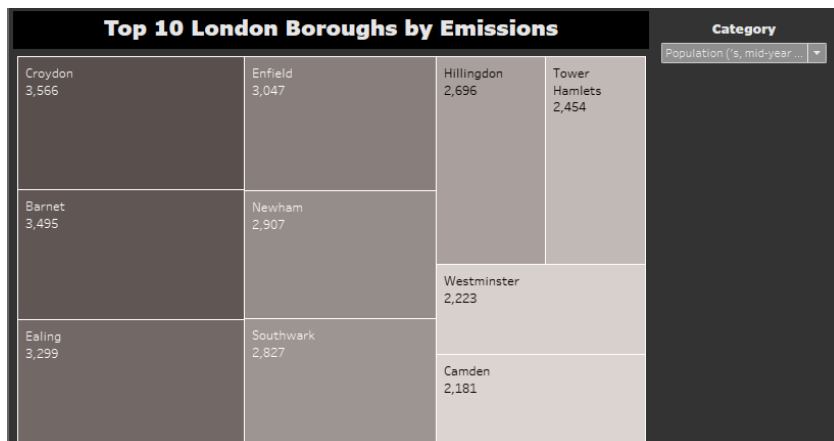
Top 10 London Boroughs by Emissions

Category
Population ('s, mid-year ...

Croydon
3,566

Enfield
3,047

Hillingdon
2,696

Tower Hamlets
2,454

Barnet
3,495

Newham
2,907

Westminster
2,223

Ealing
3,299

Southwark
2,827

Camden
2,181